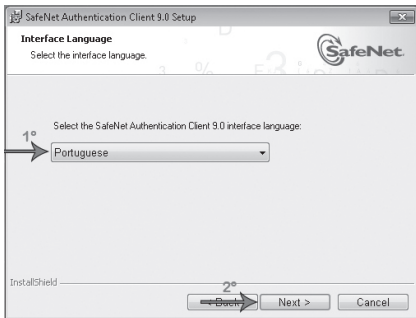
SafeNet Authentication Client 9.0 Setup

Interface Language

Select the interface language.

SafeNet.

Select the SafeNet Authentication Client 9.0 interface language:

1°

Portuguese

InstallShield

2°

< Back

Next >

Cancel